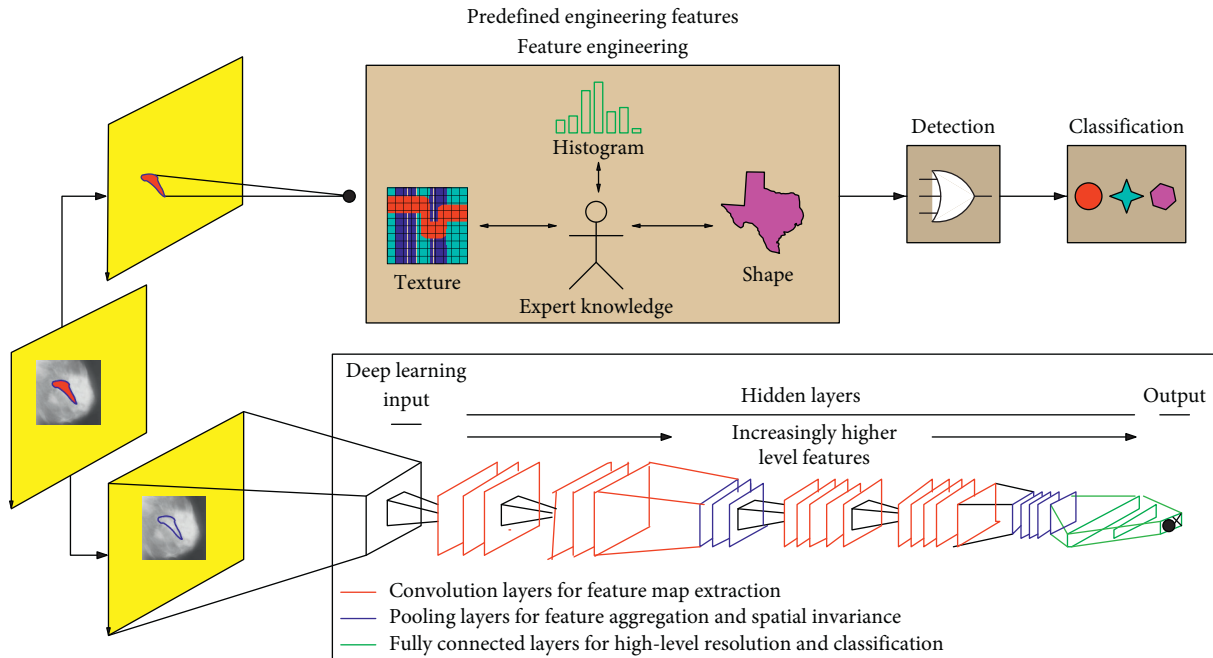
Predefined engineering features

Feature engineering

Histogram

Texture

Expert knowledge

Shape

Detection

Classification

Deep learning input

Hidden layers

Output

Increasingly higher level features

Convolution layers for feature map extraction

Pooling layers for feature aggregation and spatial invariance

Fully connected layers for high-level resolution and classification